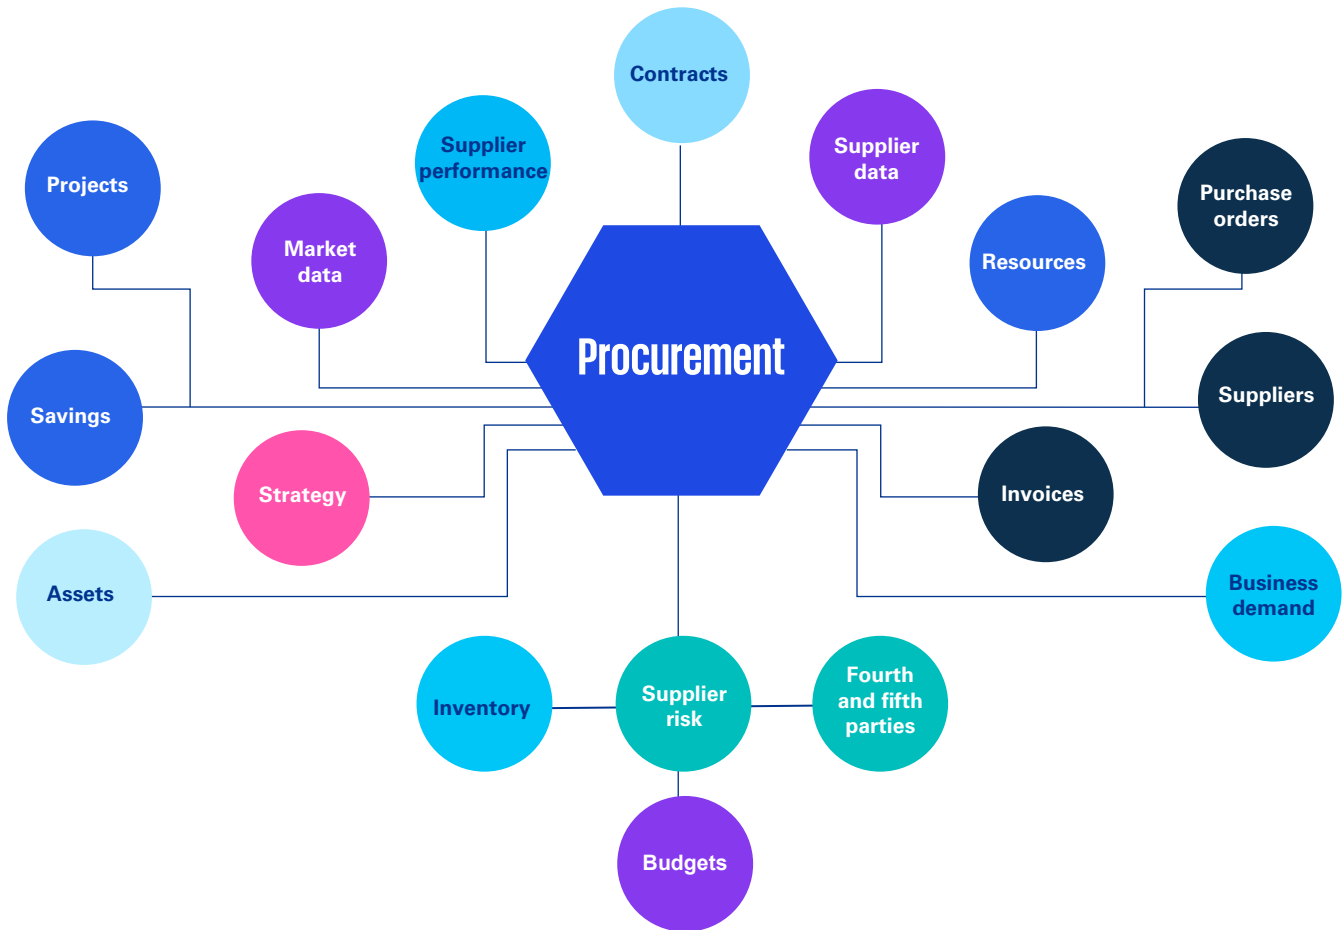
Contracts

Supplier performance

Supplier data

Projects

Purchase orders

Market data

Resources

Procurement

Savings

Suppliers

Strategy

Invoices

Assets

Business demand

Inventory

Supplier risk

Fourth and fifth parties

Budgets